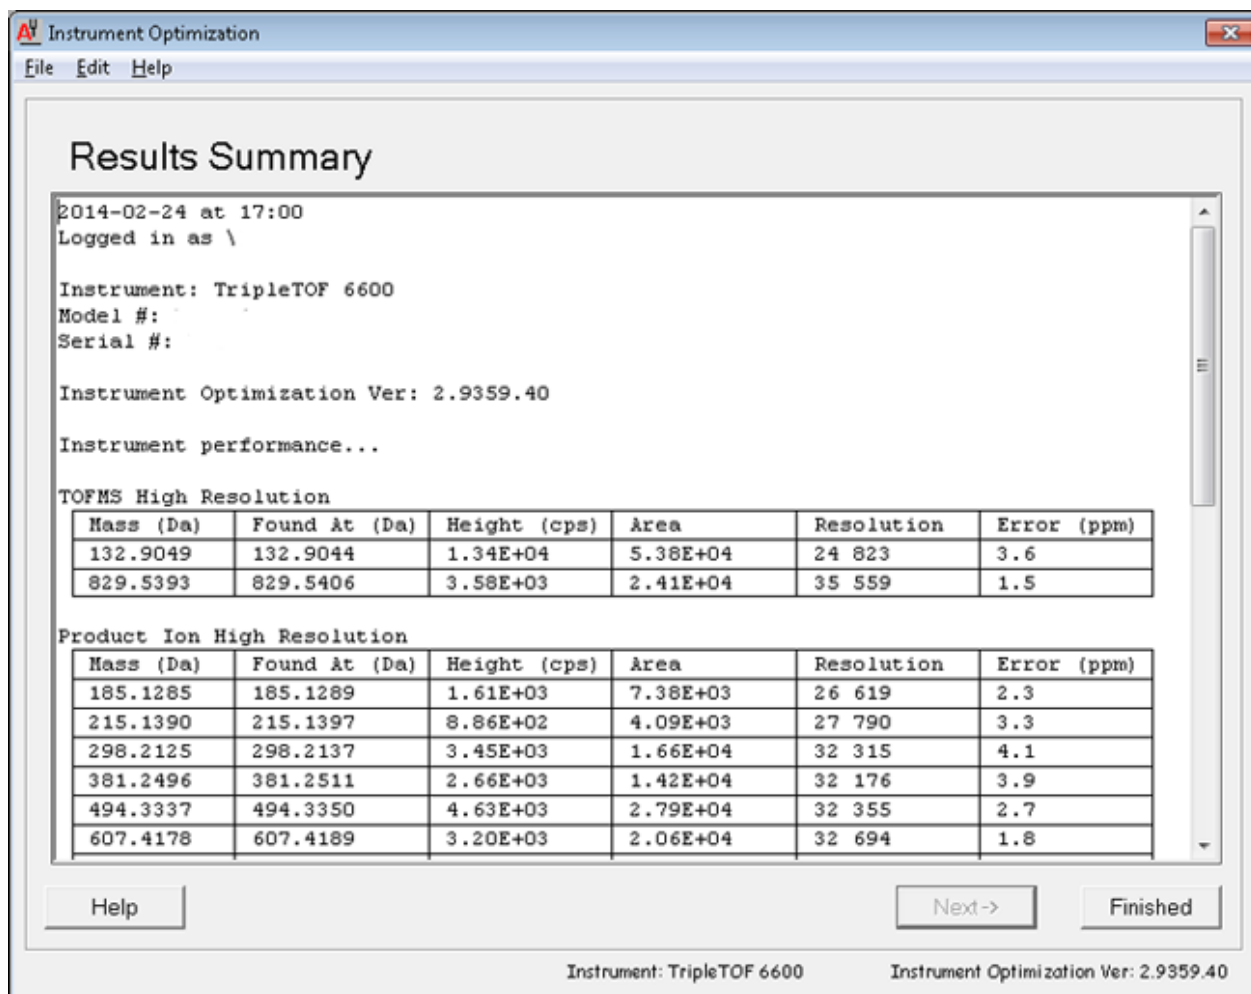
Instrument Optimization
File Edit Help

Results Summary

2014-02-24 at 17:00
Logged in as \

Instrument: TripleTOF 6600
Model #:
Serial #:

Instrument Optimization Ver: 2.9359.40

Instrument performance...

TOFMS High Resolution

| Mass (Da) | Found At (Da) | Height (cps) | Area | Resolution | Error (ppm) |
|---|---|---|---|---|---|
| 132.9049 | 132.9044 | 1.34E+04 | 5.38E+04 | 24 823 | 3.6 |
| 829.5393 | 829.5406 | 3.58E+03 | 2.41E+04 | 35 559 | 1.5 |

Product Ion High Resolution

| Mass (Da) | Found At (Da) | Height (cps) | Area | Resolution | Error (ppm) |
|---|---|---|---|---|---|
| 185.1285 | 185.1289 | 1.61E+03 | 7.38E+03 | 26 619 | 2.3 |
| 215.1390 | 215.1397 | 8.86E+02 | 4.09E+03 | 27 790 | 3.3 |
| 298.2125 | 298.2137 | 3.45E+03 | 1.66E+04 | 32 315 | 4.1 |
| 381.2496 | 381.2511 | 2.66E+03 | 1.42E+04 | 32 176 | 3.9 |
| 494.3337 | 494.3350 | 4.63E+03 | 2.79E+04 | 32 355 | 2.7 |
| 607.4178 | 607.4189 | 3.20E+03 | 2.06E+04 | 32 694 | 1.8 |

Help
Next ->
Finished

Instrument: TripleTOF 6600
Instrument Optimization Ver: 2.9359.40